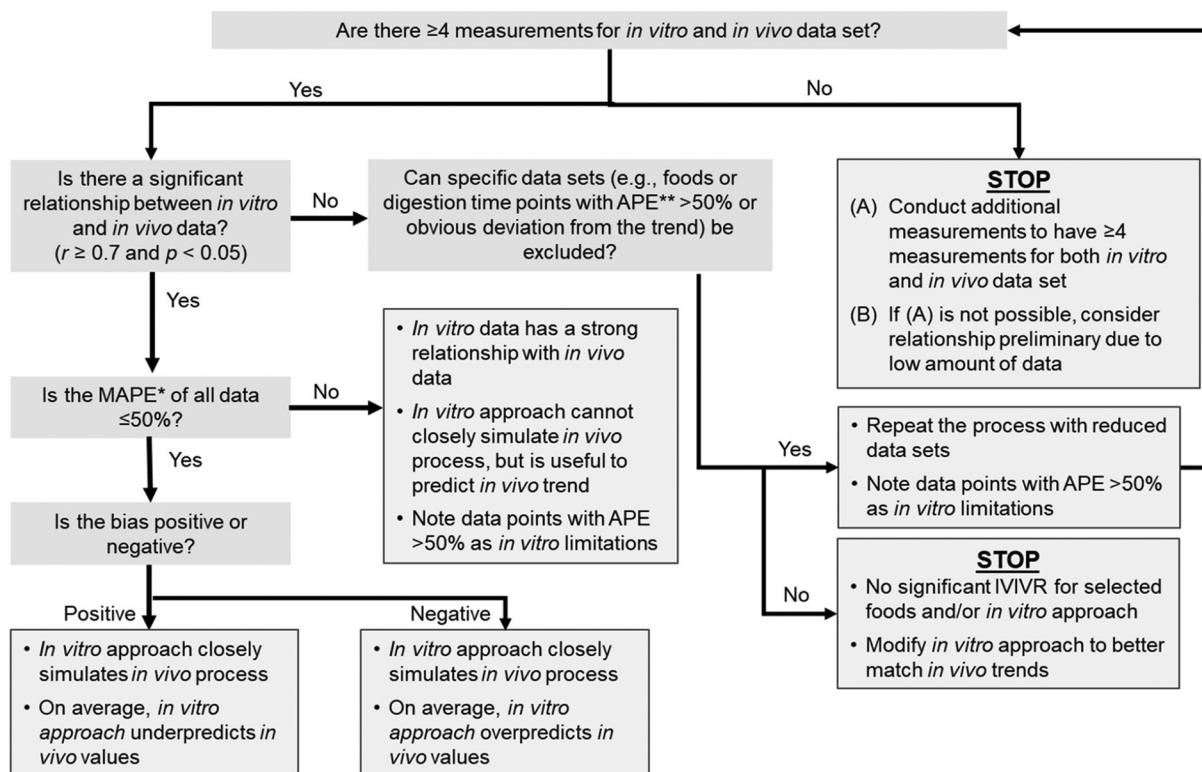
Are there ≥4 measurements for in vitro and in vivo data set?

Yes

No

Is there a significant relationship between in vitro and in vivo data? ($r \geq 0.7$ and $p < 0.05$)

No

Can specific data sets (e.g., foods or digestion time points with APE** >50% or obvious deviation from the trend) be excluded?

STOP

(A) Conduct additional measurements to have ≥4 measurements for both in vitro and in vivo data set

(B) If (A) is not possible, consider relationship preliminary due to low amount of data

Yes

• In vitro data has a strong relationship with in vivo data
• In vitro approach cannot closely simulate in vivo process, but is useful to predict in vivo trend
• Note data points with APE >50% as in vitro limitations

Is the MAPE* of all data ≤50%?

No

Yes

Yes

• Repeat the process with reduced data sets
• Note data points with APE >50% as in vitro limitations

Is the bias positive or negative?

STOP

No

• No significant IVIVR for selected foods and/or in vitro approach
• Modify in vitro approach to better match in vivo trends

Positive

Negative

• In vitro approach closely simulates in vivo process
• On average, in vitro approach underpredicts in vivo values

• In vitro approach closely simulates in vivo process
• On average, in vitro approach overpredicts in vivo values